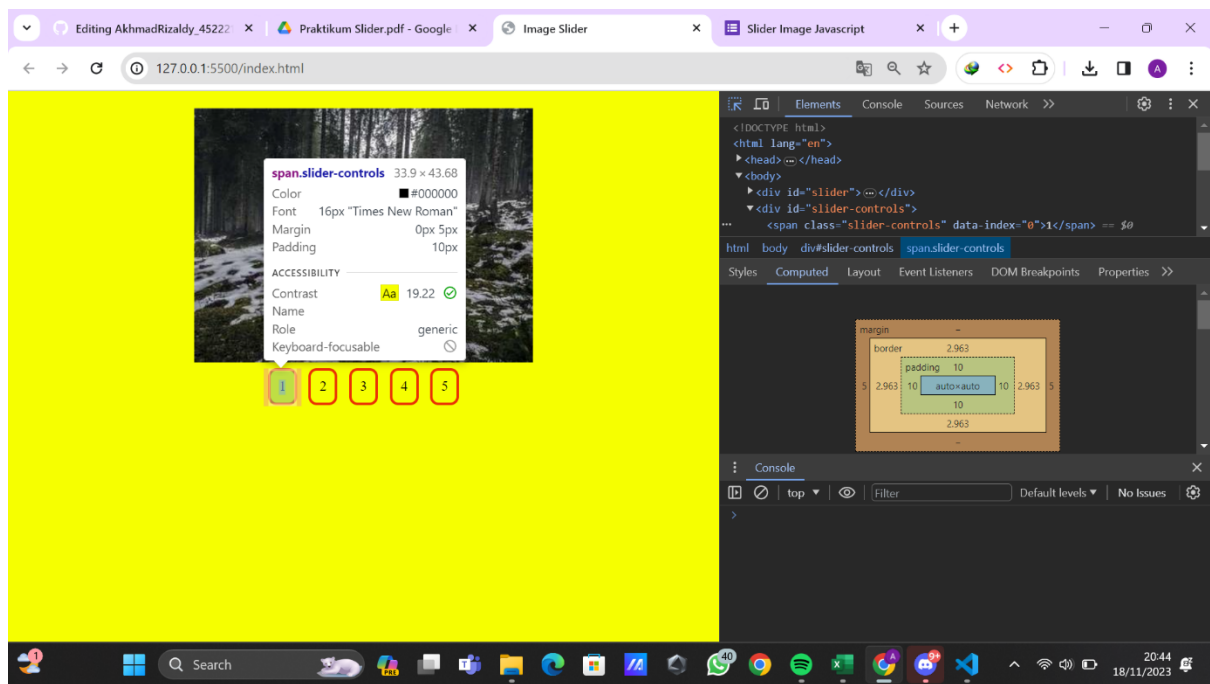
Editing AkhmadRizaldy_45222 ×
Praktikum Slider.pdf - Google ×
Image Slider ×
Slider Image Javascript ×
+

127.0.0.1:5500/index.html

span.slider-controls 33.9 × 43.68
Color #000000
Font 16px "Times New Roman"
Margin 0px 5px
Padding 10px
ACCESSIBILITY
Contrast Aa 19.22
Name
Role generic
Keyboard-focusable

1 2 3 4 5

Elements Console Sources Network >>

<!DOCTYPE html>
<html lang="en">
<head> ··· </head>
<body>
<div id="slider"> ··· </div>
<div id="slider-controls">
<span class="slider-controls" data-index="0">1</span> == $0

html body div#slider-controls span.slider-controls

Styles Computed Layout Event Listeners DOM Breakpoints Properties >>

margin –
border 2.963
padding 10
5 2.963 10 auto×auto 10 2.963 5
10
2.963
–

Console
top Filter Default levels No Issues
>

Search
40
20:44
18/11/2023